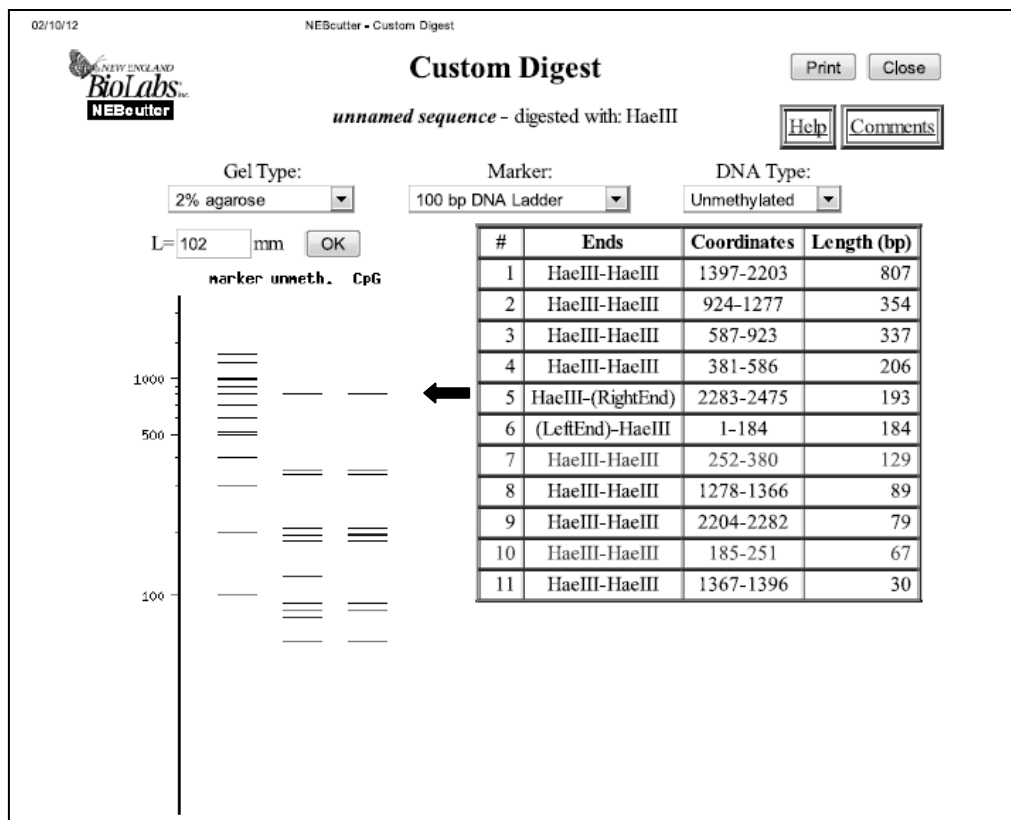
02/10/12 NEBcutter - Custom Digest

NEW ENGLAND BioLabs Inc. NEBcutter

Custom Digest

Print Close

*unnamed sequence* - digested with: HaeIII

Help Comments

Gel Type: 2% agarose

Marker: 100 bp DNA Ladder

DNA Type: Unmethylated

L= 102 mm OK

marker unmeth. CpG

1000

500

100

| # | Ends | Coordinates | Length (bp) |
|---|---|---|---|
| 1 | HaeIII-HaeIII | 1397-2203 | 807 |
| 2 | HaeIII-HaeIII | 924-1277 | 354 |
| 3 | HaeIII-HaeIII | 587-923 | 337 |
| 4 | HaeIII-HaeIII | 381-586 | 206 |
| 5 | HaeIII-(RightEnd) | 2283-2475 | 193 |
| 6 | (LeftEnd)-HaeIII | 1-184 | 184 |
| 7 | HaeIII-HaeIII | 252-380 | 129 |
| 8 | HaeIII-HaeIII | 1278-1366 | 89 |
| 9 | HaeIII-HaeIII | 2204-2282 | 79 |
| 10 | HaeIII-HaeIII | 185-251 | 67 |
| 11 | HaeIII-HaeIII | 1367-1396 | 30 |